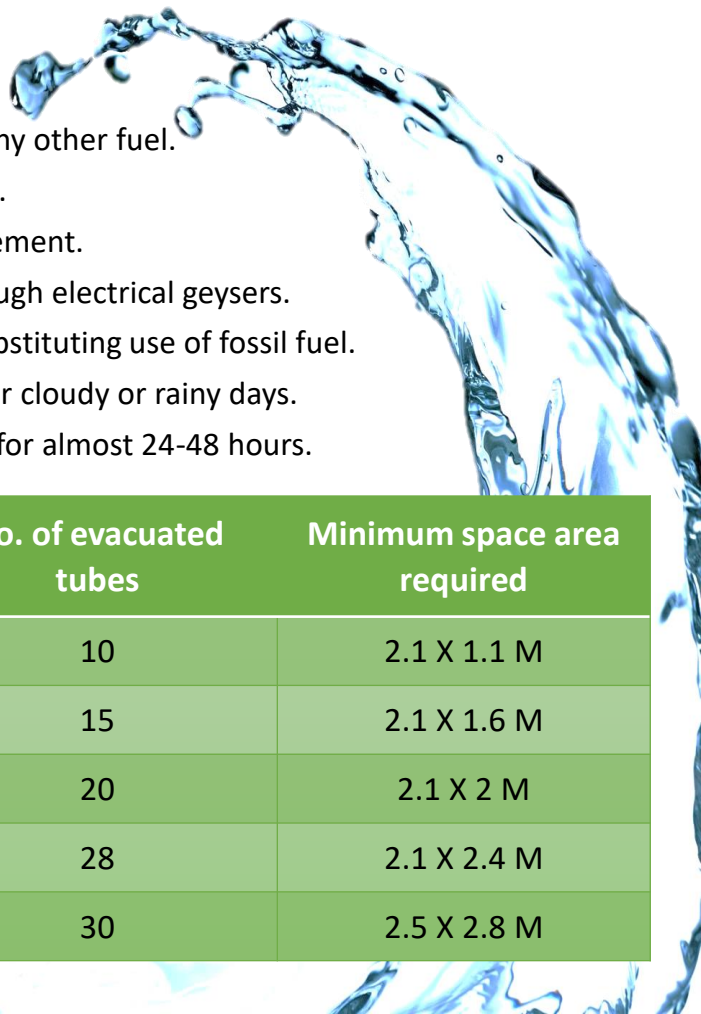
ny other fuel.
.
ement.
ugh electrical geysers.
bstituting use of fossil fuel.
r cloudy or rainy days.
for almost 24-48 hours.

| o. of evacuated tubes | Minimum space area required |
|---|---|
| 10 | 2.1 X 1.1 M |
| 15 | 2.1 X 1.6 M |
| 20 | 2.1 X 2 M |
| 28 | 2.1 X 2.4 M |
| 30 | 2.5 X 2.8 M |